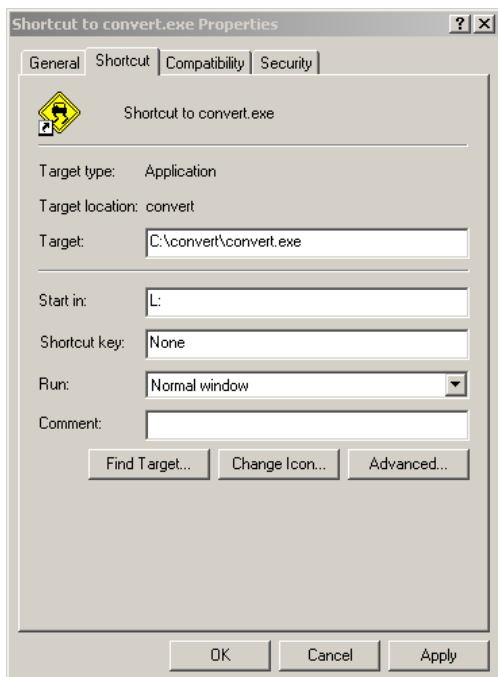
Shortcut to convert.exe Properties

?
X

General | Shortcut | Compatibility | Security

Shortcut to convert.exe

Target type: Application

Target location: convert

Target: C:\convert\convert.exe

Start in: L:

Shortcut key: None

Run: Normal window

Comment:

Find Target... | Change Icon... | Advanced...

OK | Cancel | Apply